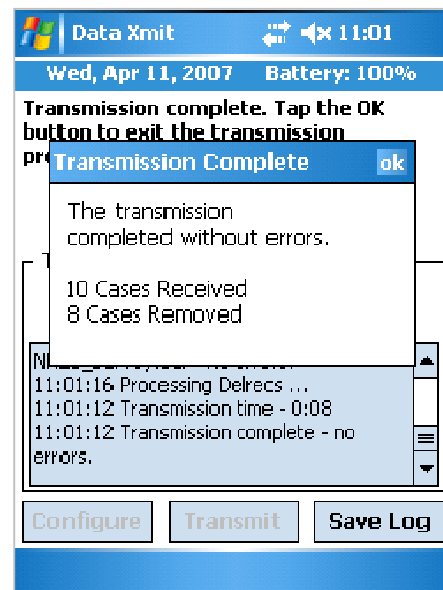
Data Xmit 11:01

Wed, Apr 11, 2007 Battery: 100%

Transmission complete. Tap the OK button to exit the transmission pr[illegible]

Transmission Complete ok

The transmission completed without errors.

10 Cases Received
8 Cases Removed

T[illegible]

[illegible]
11:01:16 Processing Delrecs ...
11:01:12 Transmission time - 0:08
11:01:12 Transmission complete - no errors.

Configure Transmit Save Log